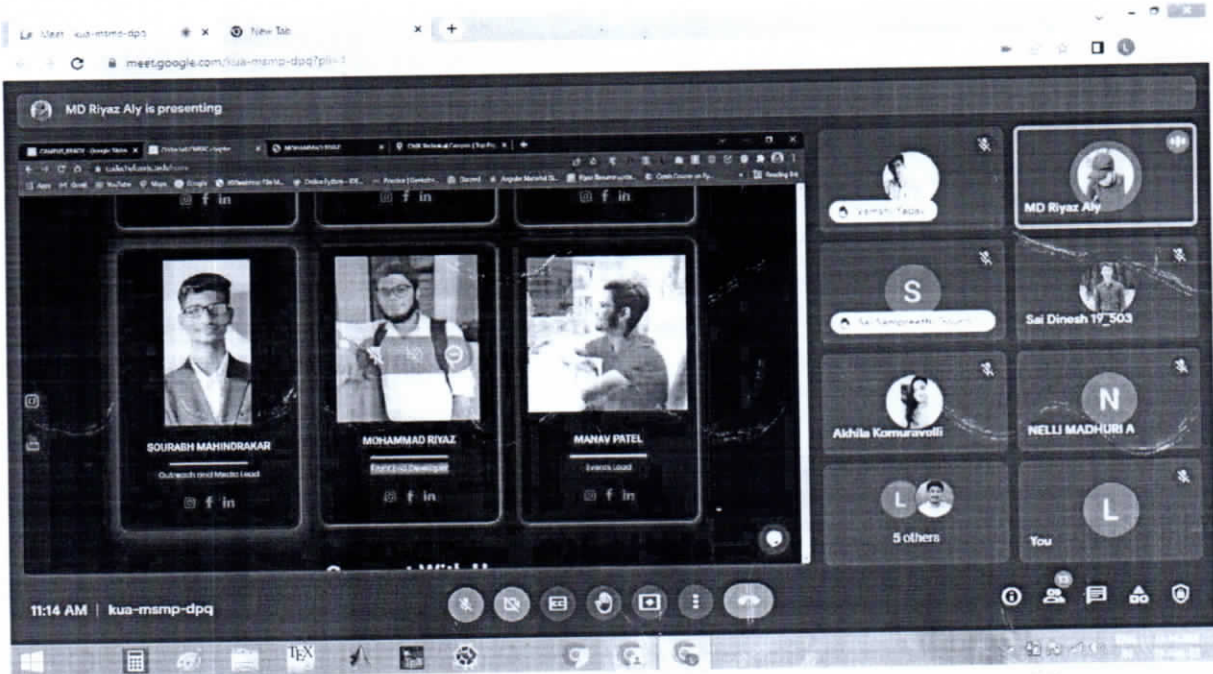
Meet - kua-msmp-dpq
New Tab
meet.google.com/kua-msmp-dpq?pli=1

MD Riyaz Aly is presenting

SOURABH MAHINDRAKAR
Outreach and Media Lead

MOHAMMAD RIYAZ
Front-End Developer

MANAV PATEL
Events Lead

Connect With U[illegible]

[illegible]
MD Riyaz Aly
S
Sai Dinesh 19_503
Akhila Komuravolli
N
NELLI MADHURI A
L
5 others
L
You

11:14 AM | kua-msmp-dpq
13